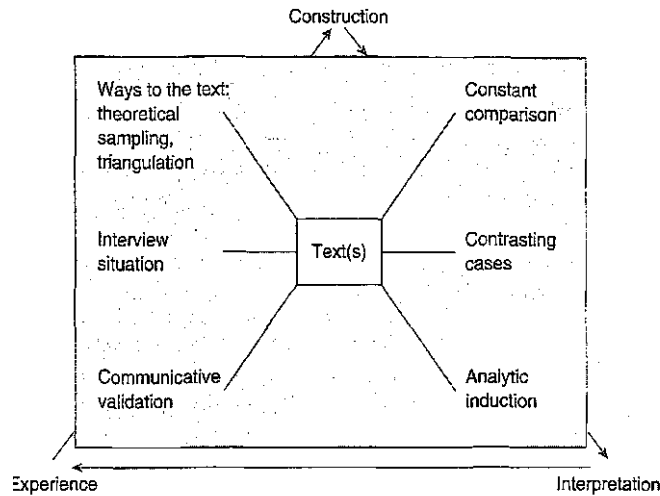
Construction

Ways to the text: theoretical sampling, triangulation

Constant comparison

Interview situation

Text(s)

Contrasting cases

Communicative validation

Analytic induction

Experience

Interpretation